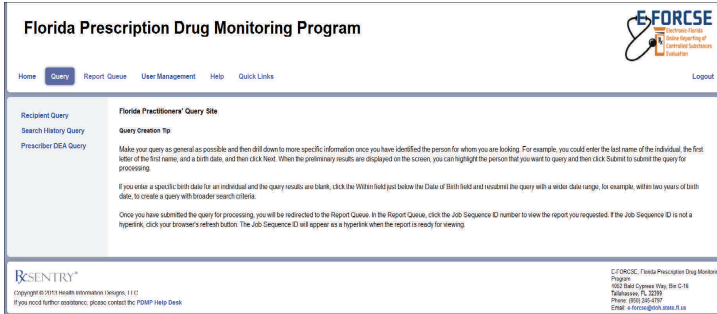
Florida Prescription Drug Monitoring Program

E-FORCSE
Electronic-Florida Online Reporting of Controlled Substances Evaluation

Home Query Report Queue User Management Help Quick Links Logout

Recipient Query
Search History Query
Prescriber DEA Query

Florida Practitioners' Query Site

Query Creation Tip

Make your query as general as possible and then drill down to more specific information once you have identified the person for whom you are looking. For example, you could enter the last name of the individual, the first letter of the first name, and a birth date, and then click Next. When the preliminary results are displayed on the screen, you can highlight the person that you want to query and then click Submit to submit the query for processing.

If you enter a specific birth date for an individual and the query results are blank, click the Within field just below the Date of Birth field and resubmit the query with a wider date range, for example, within two years of birth date, to create a query with broader search criteria.

Once you have submitted the query for processing, you will be redirected to the Report Queue. In the Report Queue, click the Job Sequence ID number to view the report you requested. If the Job Sequence ID is not a hyperlink, click your browser's refresh button. The Job Sequence ID will appear as a hyperlink when the report is ready for viewing.

RxSENTRY®
Copyright © 2013 Health Information Designs, LLC
If you need further assistance, please contact the PDMP Help Desk

E-FORCSE, Florida Prescription Drug Monitoring Program
4052 Bald Cypress Way, Bin C-16
Tallahassee, FL 32399
Phone: (850) 245-4797
Email: e-forcse@doh.state.fl.us